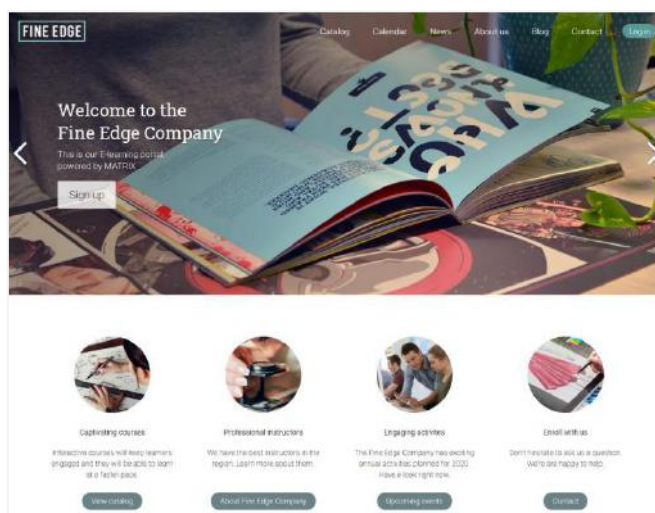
FINE EDGE

Catalog Calendar News About us Blog Contact Login

Welcome to the Fine Edge Company

This is our E-learning portal powered by MATRIX

Sign up

Captivating courses

Interactive courses will keep learners engaged and they will be able to learn at a faster pace.

View catalog

Professional instructors

We have the best instructors in the region. Learn more about them.

About Fine Edge Company

Engaging activities

The Fine Edge Company has exciting annual activities planned for 2020. Have a look right now.

Upcoming events

Enroll with us

Don't hesitate to ask us a question. We're are happy to help.

Contact